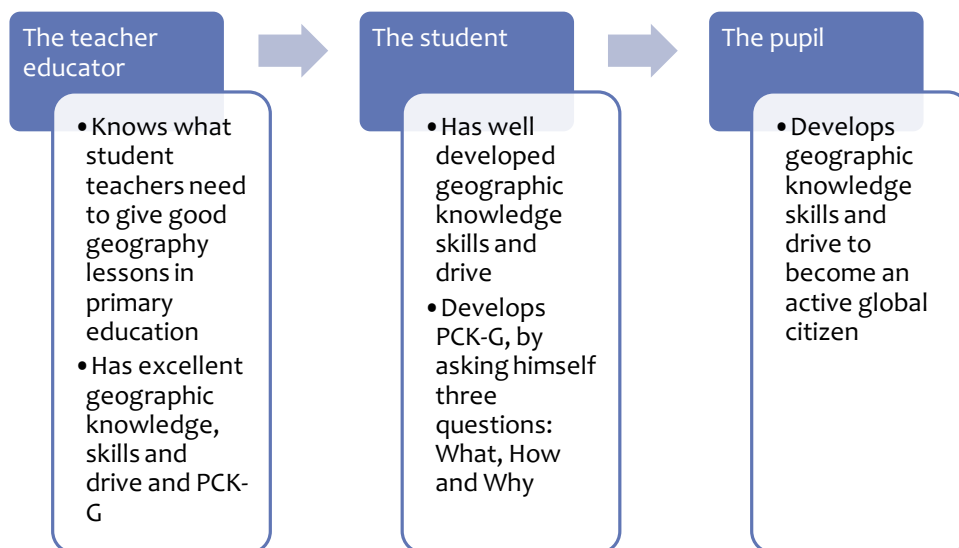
The teacher educator

• Knows what student teachers need to give good geography lessons in primary education
• Has excellent geographic knowledge, skills and drive and PCK-G

The student

• Has well developed geographic knowledge skills and drive
• Develops PCK-G, by asking himself three questions: What, How and Why

The pupil

• Develops geographic knowledge skills and drive to become an active global citizen